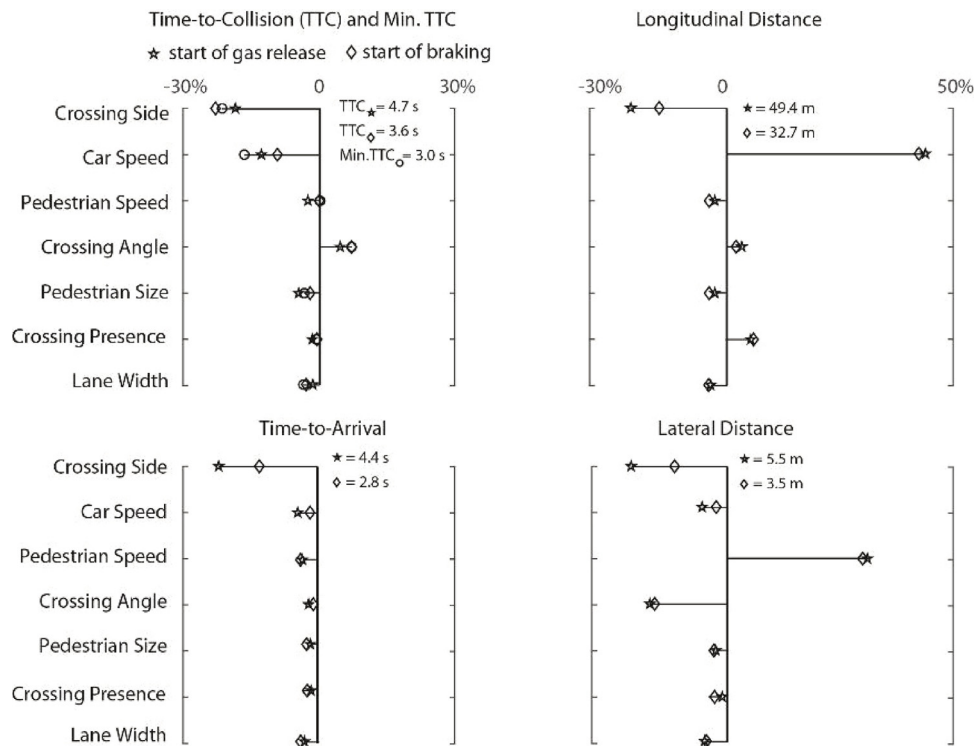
Time-to-Collision (TTC) and Min. TTC

★ start of gas release ◊ start of braking

-30% 0 30%

Crossing Side

Car Speed

Pedestrian Speed

Crossing Angle

Pedestrian Size

Crossing Presence

Lane Width

TTC$_★$= 4.7 s

TTC$_◊$= 3.6 s

Min.TTC$_○$= 3.0 s

Longitudinal Distance

-30% 0 50%

★ = 49.4 m

◊ = 32.7 m

Time-to-Arrival

Crossing Side

Car Speed

Pedestrian Speed

Crossing Angle

Pedestrian Size

Crossing Presence

Lane Width

★ = 4.4 s

◊ = 2.8 s

Lateral Distance

★ = 5.5 m

◊ = 3.5 m